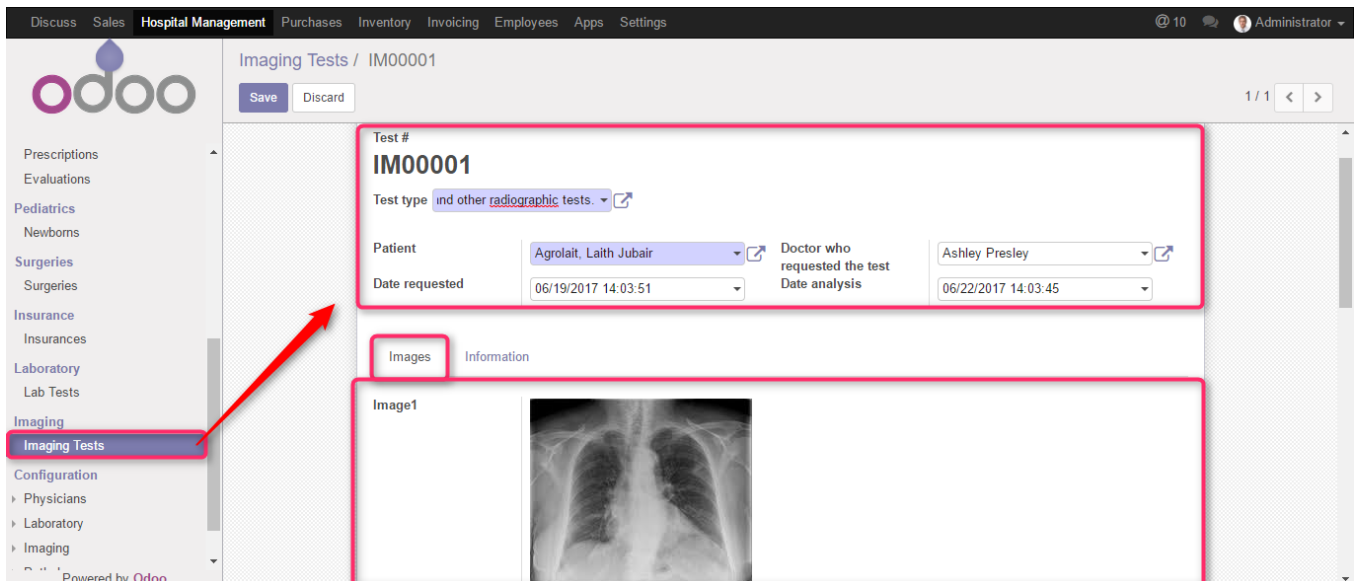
Discuss Sales Hospital Management Purchases Inventory Invoicing Employees Apps Settings

@10 Administrator

odoo

Imaging Tests / IM00001

Save Discard

1 / 1

Prescriptions
Evaluations
Pediatrics
Newborns
Surgeries
Surgeries
Insurance
Insurances
Laboratory
Lab Tests
Imaging
Imaging Tests
Configuration
Physicians
Laboratory
Imaging
Powered by Odoo

Test #
IM00001

Test type ınd other radiographic tests.

Patient Agrolait, Laith Jubair
Date requested 06/19/2017 14:03:51
Doctor who requested the test Ashley Presley
Date analysis 06/22/2017 14:03:45

Images Information

Image1